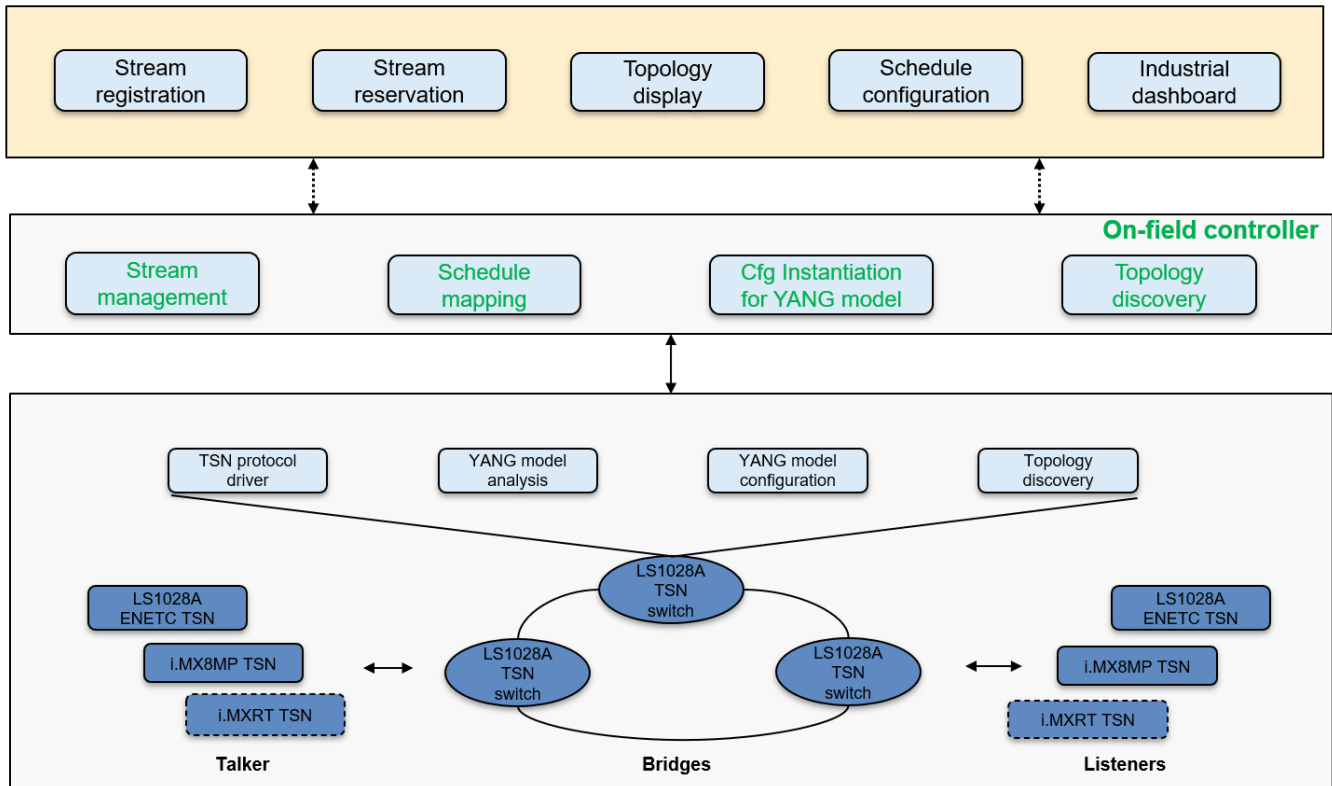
Stream registration

Stream reservation

Topology display

Schedule configuration

Industrial dashboard

On-field controller

Stream management

Schedule mapping

Cfg Instantiation for YANG model

Topology discovery

TSN protocol driver

YANG model analysis

YANG model configuration

Topology discovery

LS1028A ENETC TSN

i.MX8MP TSN

i.MXRT TSN

LS1028A TSN switch

LS1028A TSN switch

LS1028A TSN switch

LS1028A ENETC TSN

i.MX8MP TSN

i.MXRT TSN

Talker

Bridges

Listeners